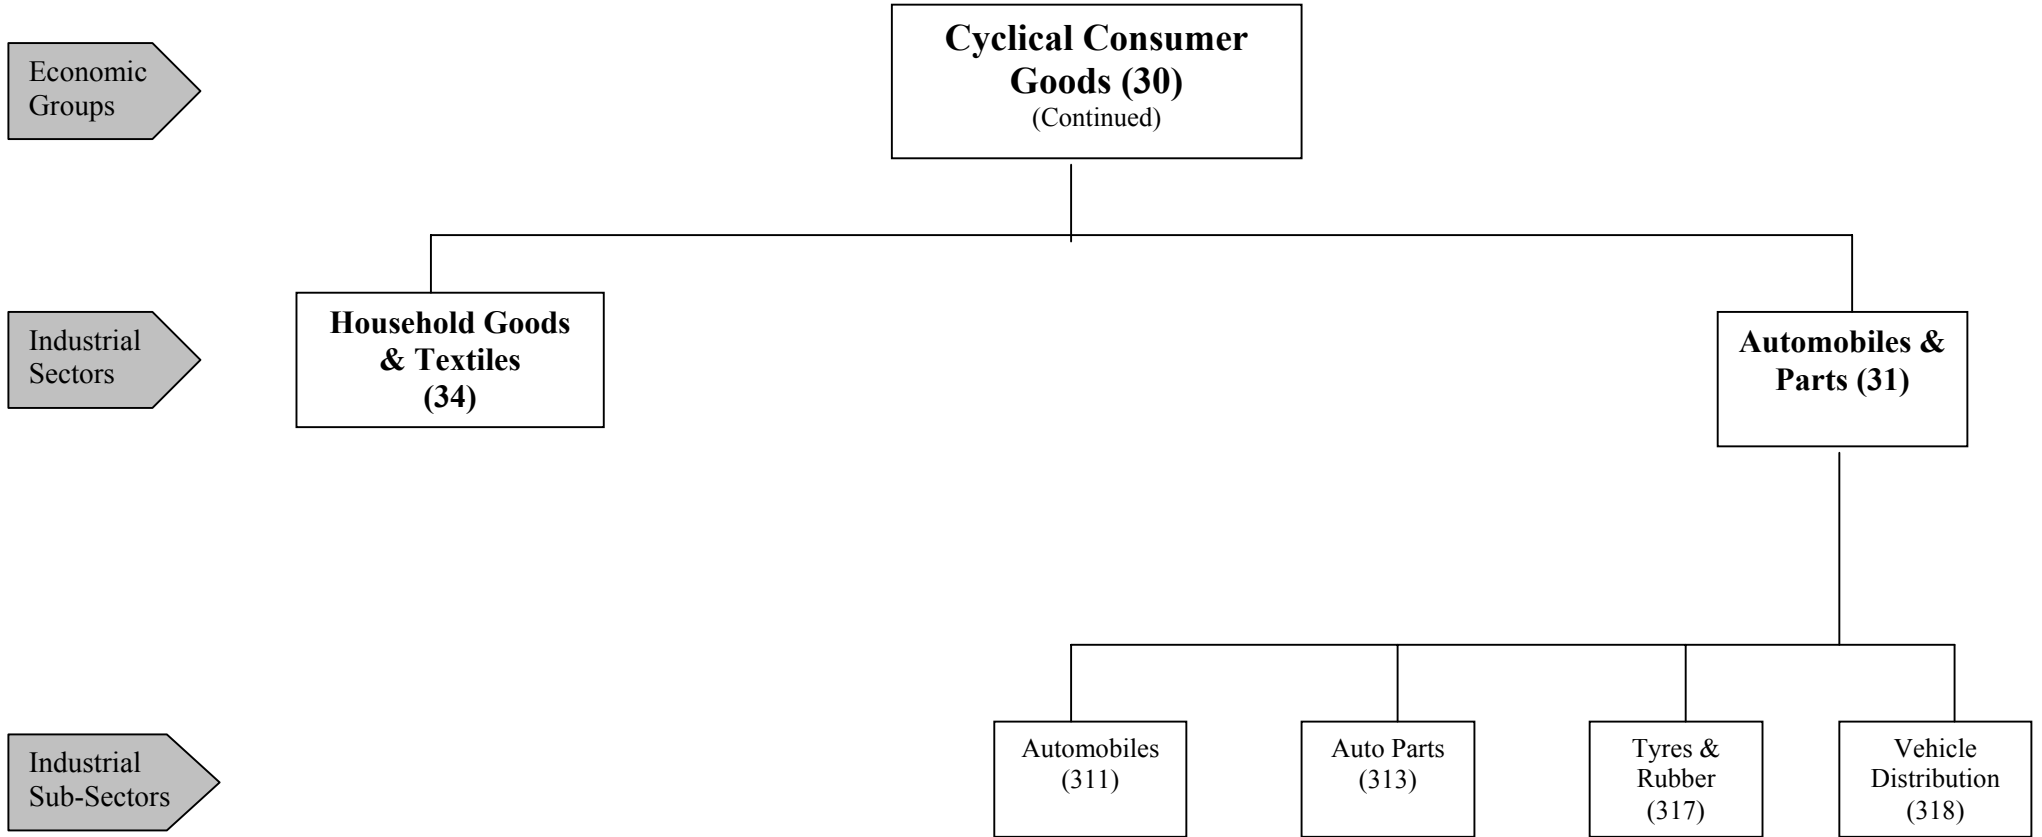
Economic Groups

Cyclical Consumer Goods (30)
(Continued)

Industrial Sectors

Household Goods & Textiles (34)

Automobiles & Parts (31)

Industrial Sub-Sectors

Automobiles (311)

Auto Parts (313)

Tyres & Rubber (317)

Vehicle Distribution (318)